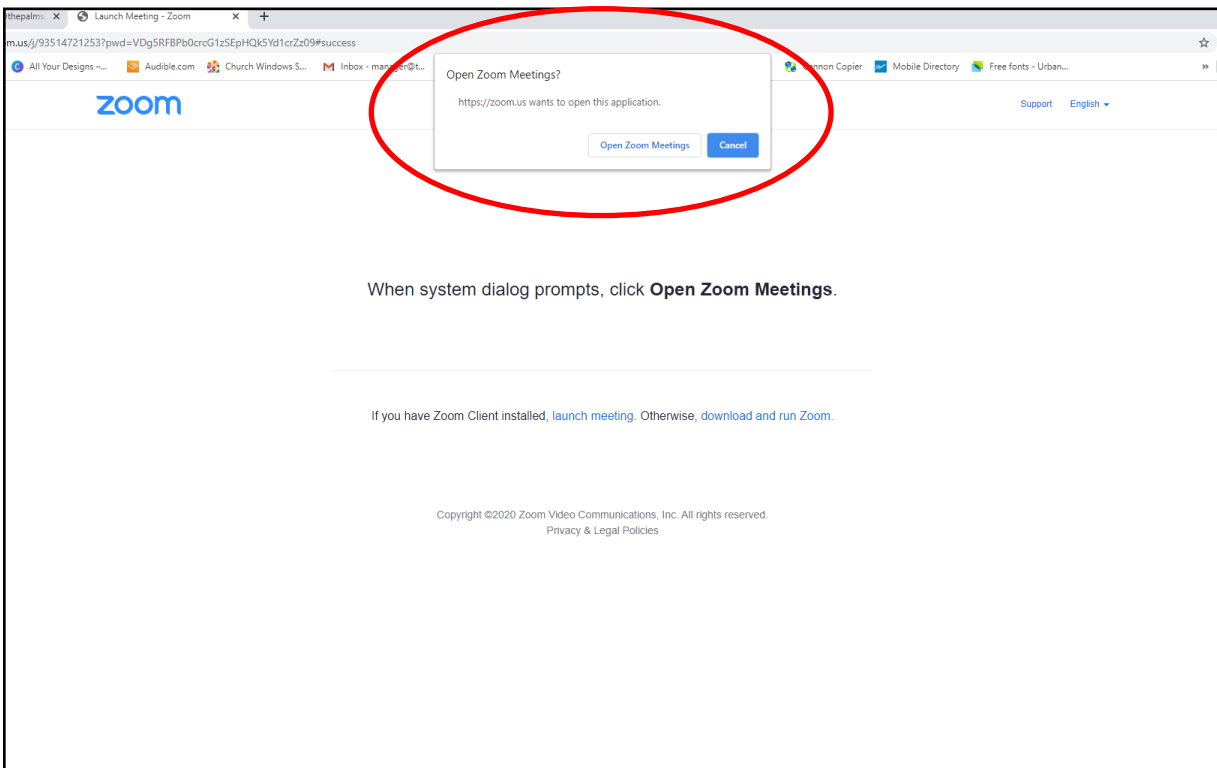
thepalms ×
Launch Meeting - Zoom ×
+
m.us/j/93514721253?pwd=VDg5RFBPb0crcG1zSEpHQk5Yd1crZz09#success
All Your Designs –... Audible.com Church Windows S... Inbox - manager@t... Canon Copier Mobile Directory Free fonts - Urban...

Open Zoom Meetings?
https://zoom.us wants to open this application.
Open Zoom Meetings
Cancel

zoom
Support English

When system dialog prompts, click **Open Zoom Meetings**.

If you have Zoom Client installed, launch meeting. Otherwise, download and run Zoom.

Copyright ©2020 Zoom Video Communications, Inc. All rights reserved.
Privacy & Legal Policies